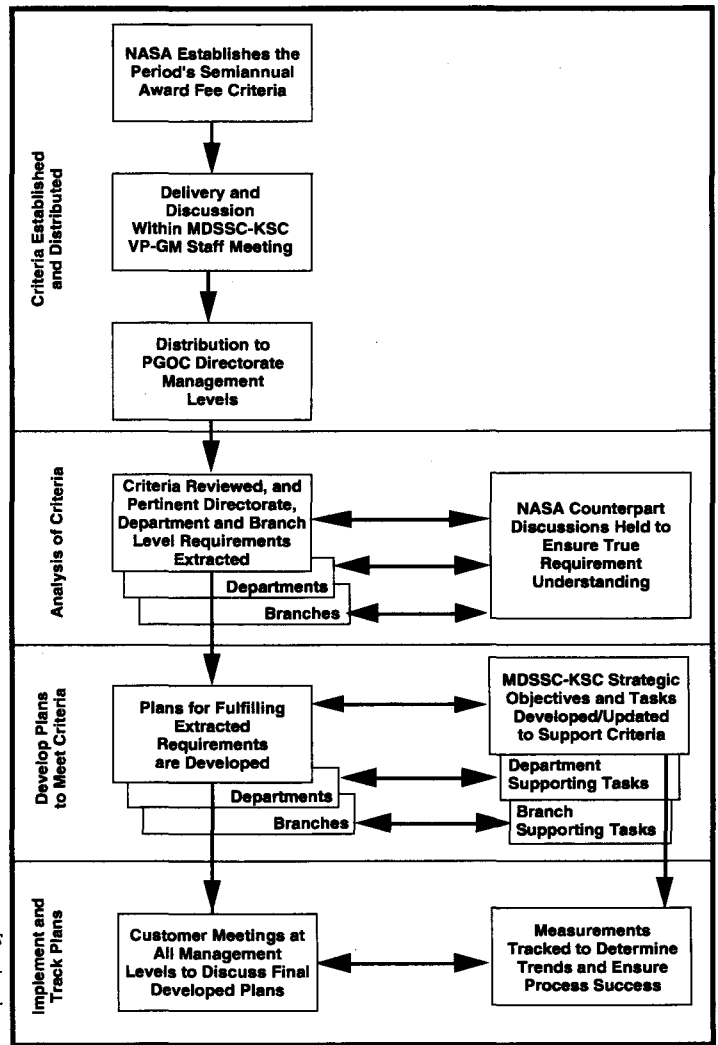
Criteria Established and Distributed

NASA Establishes the Period's Semiannual Award Fee Criteria

Delivery and Discussion Within MDSSC-KSC VP-GM Staff Meeting

Distribution to PGOC Directorate Management Levels

Analysis of Criteria

Criteria Reviewed, and Pertinent Directorate, Department and Branch Level Requirements Extracted

Departments

Branches

NASA Counterpart Discussions Held to Ensure True Requirement Understanding

Develop Plans to Meet Criteria

Plans for Fulfilling Extracted Requirements are Developed

Departments

Branches

MDSSC-KSC Strategic Objectives and Tasks Developed/Updated to Support Criteria

Department Supporting Tasks

Branch Supporting Tasks

Implement and Track Plans

Customer Meetings at All Management Levels to Discuss Final Developed Plans

Measurements Tracked to Determine Trends and Ensure Process Success